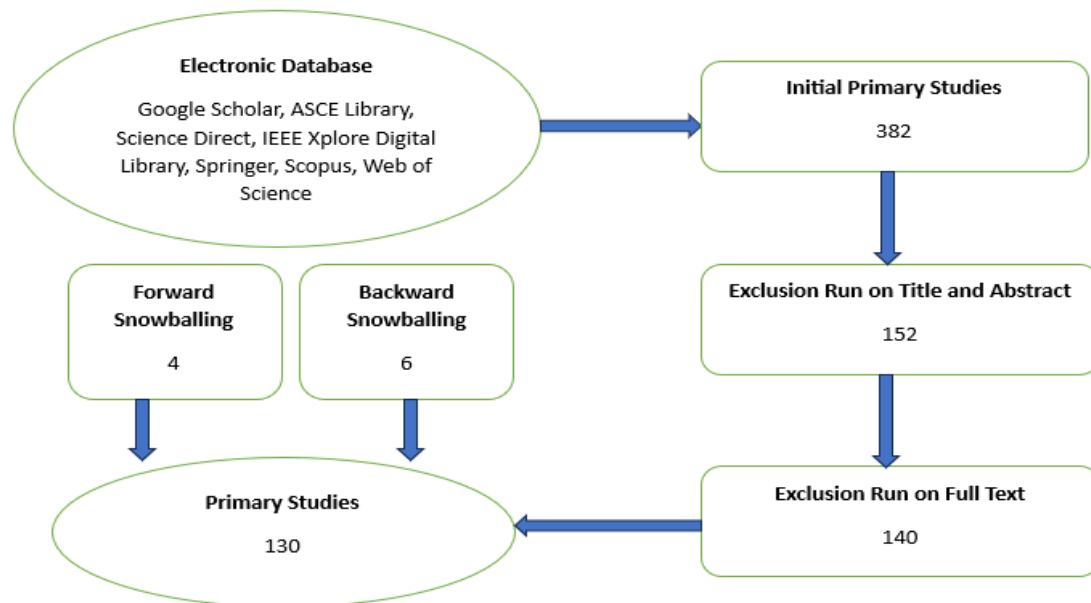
Electronic Database

Google Scholar, ASCE Library, Science Direct, IEEE Xplore Digital Library, Springer, Scopus, Web of Science

Initial Primary Studies

382

Exclusion Run on Title and Abstract

152

Exclusion Run on Full Text

140

Forward Snowballing

4

Backward Snowballing

6

Primary Studies

130